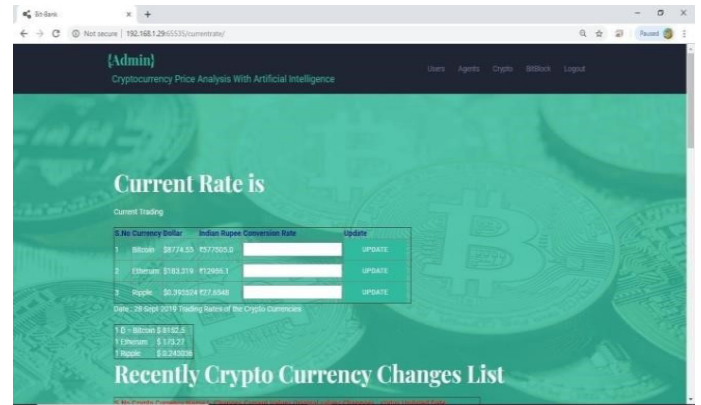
Bit-Bank × +

Not secure | 192.168.1.29:65535/currentrate/

Paused

{Admin}

Cryptocurrency Price Analysis With Artificial Intelligence

Users Agents Crypto BitBlock Logout

Current Rate is

Current Trading

| S.No | Currency | Dollar | Indian Rupee | Conversion Rate | Update |
|---|---|---|---|---|---|
| 1 | Bitcoin | $8774.55 | ₹577505.0 | | UPDATE |
| 2 | Etherum | $183.319 | ₹12066.1 | | UPDATE |
| 3 | Ripple | $0.393024 | ₹27.6348 | | UPDATE |

Date : 28 Sept 2019 Trading Rates of the Crypto Currencies

1 D - Bitcoin $ 8192.5
1 Etherum $ 173.27
1 Ripple $ 0.245036

Recently Crypto Currency Changes List

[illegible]